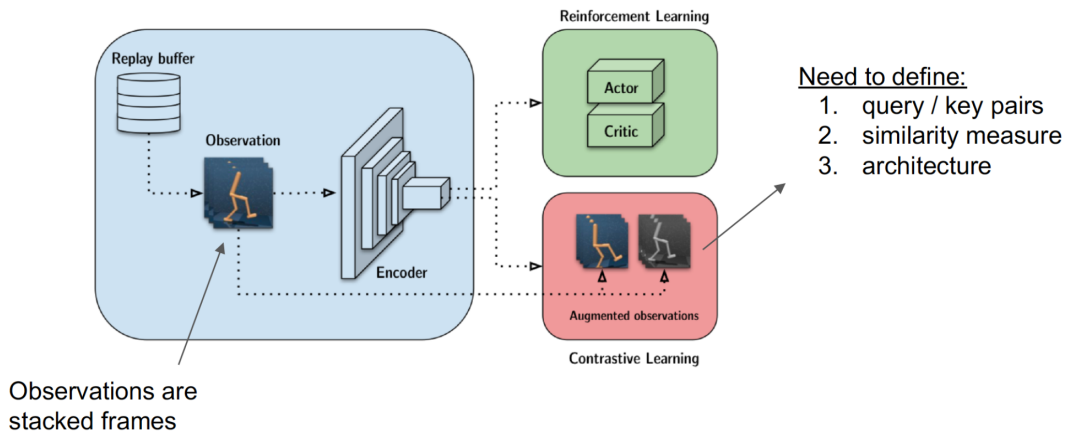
Replay buffer

Observation

Encoder

Reinforcement Learning

Actor

Critic

Augmented observations

Contrastive Learning

Need to define:
1. query / key pairs
2. similarity measure
3. architecture

Observations are stacked frames